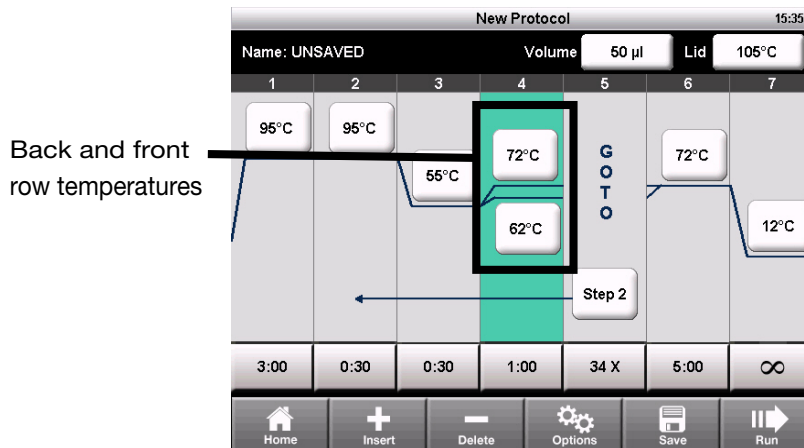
New Protocol 15:35

Name: UNSAVED Volume 50 µl Lid 105°C

| 1 | 2 | 3 | 4 | 5 | 6 | 7 |
|---|---|---|---|---|---|---|
| 95°C | 95°C | 55°C | 72°C 62°C | GOTO Step 2 | 72°C | 12°C |
| 3:00 | 0:30 | 0:30 | 1:00 | 34 X | 5:00 | $\infty$ |

Back and front row temperatures

Home Insert Delete Options Save Run